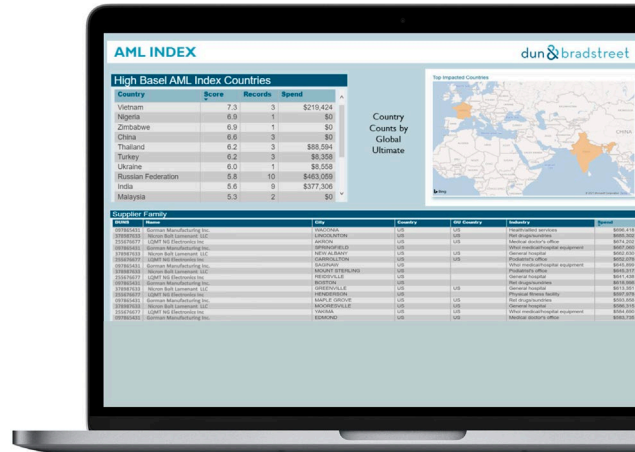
AML INDEX

dun & bradstreet

High Basel AML Index Countries

| Country | Score | Records | Spend |
|---|---|---|---|
| Vietnam | 7.3 | 3 | $219,424 |
| Nigeria | 6.9 | 1 | $0 |
| Zimbabwe | 6.9 | 1 | $0 |
| China | 6.6 | 3 | $0 |
| Thailand | 6.2 | 3 | $88,594 |
| Turkey | 6.2 | 3 | $8,358 |
| Ukraine | 6.0 | 1 | $8,558 |
| Russian Federation | 5.8 | 10 | $463,059 |
| India | 5.6 | 9 | $377,306 |
| Malaysia | 5.3 | 2 | $0 |

Country Counts by Global Ultimate

Top Impacted Countries

CHINA

Supplier Family

| DUNS | Name | City | Country | GU Country | Industry | Spend |
|---|---|---|---|---|---|---|
| 097865431 | Gorman Manufacturing Inc. | WADOINA | US | US | Healthcare services | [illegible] |
| 378987633 | Nicron Bolt Lamanent LLC | LINCOLNTON | US | US | Ret drugs/sundries | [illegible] |
| 233670677 | LQMT NG Electronics Inc | AKRON | US | US | Medical doctor's office | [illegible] |
| 097865431 | Gorman Manufacturing Inc. | SPRINGFIELD | US | | Whol medical/hospital equipment | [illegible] |
| 378987633 | Nicron Bolt Lamanent LLC | NEW ALBANY | US | US | General hospital | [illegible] |
| 233670677 | LQMT NG Electronics Inc | CARROLLTON | US | US | Podiatrist's office | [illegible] |
| 097865431 | Gorman Manufacturing Inc. | SAGINAW | US | | Whol medical/hospital equipment | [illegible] |
| 378987633 | Nicron Bolt Lamanent LLC | MOUNT STERLING | US | | Podiatrist's office | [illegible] |
| 233670677 | LQMT NG Electronics Inc | REIDSVILLE | US | | General hospital | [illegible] |
| 097865431 | Gorman Manufacturing Inc. | BOSTON | US | | Ret drugs/sundries | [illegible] |
| 378987633 | Nicron Bolt Lamanent LLC | GREENVILLE | US | US | General hospital | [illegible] |
| 233670677 | LQMT NG Electronics Inc | HENDERSON | US | | Physical fitness facility | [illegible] |
| 097865431 | Gorman Manufacturing Inc. | MAPLE GROVE | US | US | Ret drugs/sundries | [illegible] |
| 378987633 | Nicron Bolt Lamanent LLC | MOORESVILLE | US | US | General hospital | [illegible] |
| 233670677 | LQMT NG Electronics Inc | YAKIMA | US | US | Whol medical/hospital equipment | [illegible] |
| 097865431 | Gorman Manufacturing Inc. | EDMOND | US | US | Medical doctor's office | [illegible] |